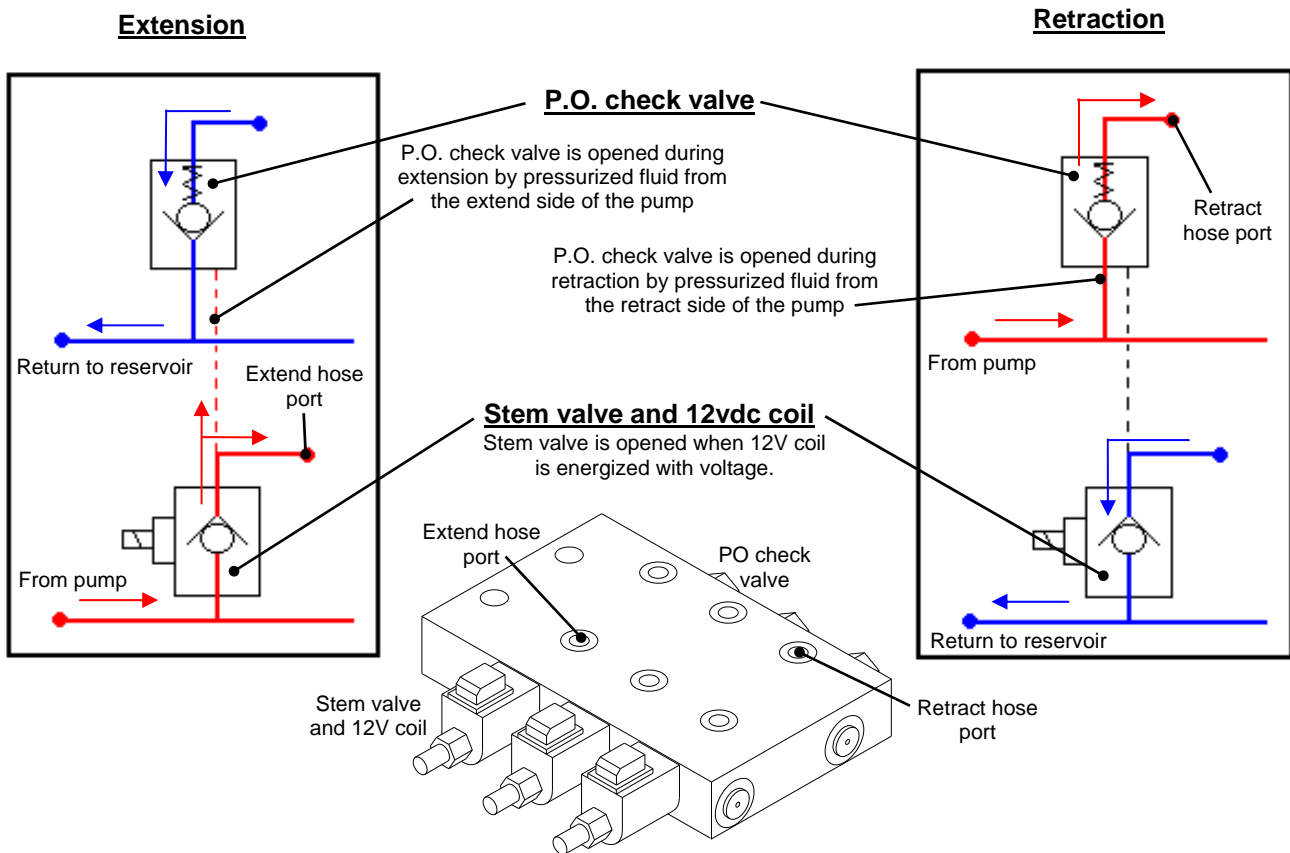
Extension

Retraction

P.O. check valve

P.O. check valve is opened during extension by pressurized fluid from the extend side of the pump

Retract hose port

P.O. check valve is opened during retraction by pressurized fluid from the retract side of the pump

Return to reservoir

From pump

Extend hose port

Stem valve and 12vdc coil

Stem valve is opened when 12V coil is energized with voltage.

Extend hose port

PO check valve

From pump

Return to reservoir

Stem valve and 12V coil

Retract hose port